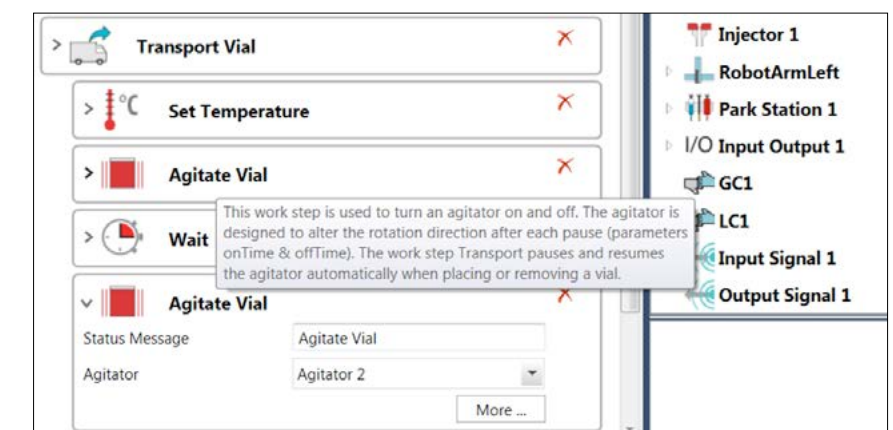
> Transport Vial

> °C Set Temperature

> Agitate Vial

> Wait

This work step is used to turn an agitator on and off. The agitator is designed to alter the rotation direction after each pause (parameters onTime & offTime). The work step Transport pauses and resumes the agitator automatically when placing or removing a vial.

Agitate Vial

Status Message | Agitate Vial

Agitator | Agitator 2

More ...

Injector 1

RobotArmLeft

Park Station 1

I/O Input Output 1

GC1

LC1

Input Signal 1

Output Signal 1